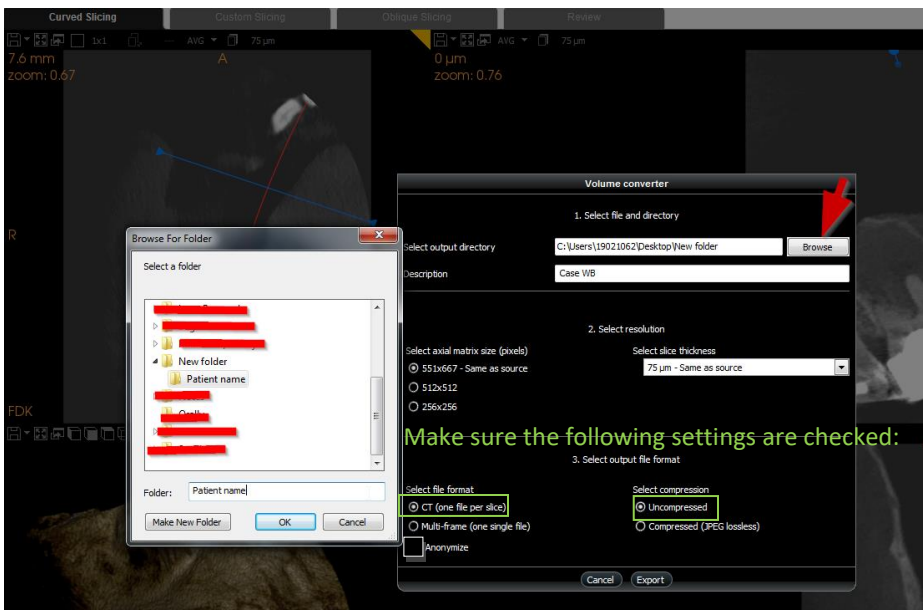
Curved Slicing | Custom Slicing | Oblique Slicing | Review

1x1 AVG 75 µm
7.6 mm
zoom: 0.67
A

AVG 75 µm
0 µm
zoom: 0.76

R

FDK

Browse For Folder
Select a folder
New folder
Patient name
Folder: Patient name
Make New Folder
OK
Cancel

Volume converter

1. Select file and directory
Select output directory C:\Users\19021062\Desktop\New folder Browse
Description Case WB

2. Select resolution
Select axial matrix size (pixels)
551x667 - Same as source
512x512
256x256
Select slice thickness
75 µm - Same as source

Make sure the following settings are checked:

3. Select output file format
Select file format
CT (one file per slice)
Multi-frame (one single file)
Select compression
Uncompressed
Compressed (JPEG lossless)
Anonymize

Cancel Export